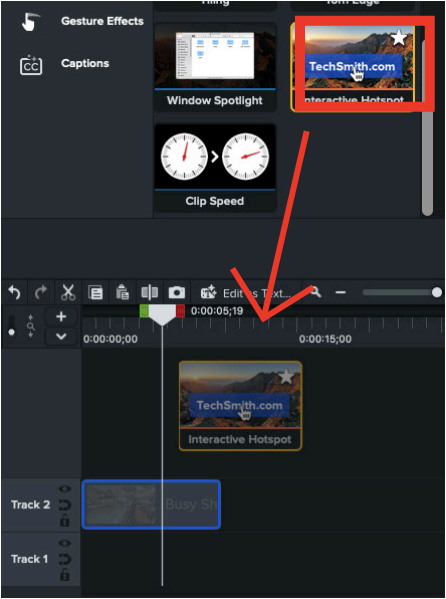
Gesture Effects

Captions

Window Spotlight

TechSmith.com

Interactive Hotspot

Clip Speed

Edit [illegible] Text...

0:00:05;19

0:00:00;00

0:00:15;00

TechSmith.com

Interactive Hotspot

Track 2

Busy Sh

Track 1